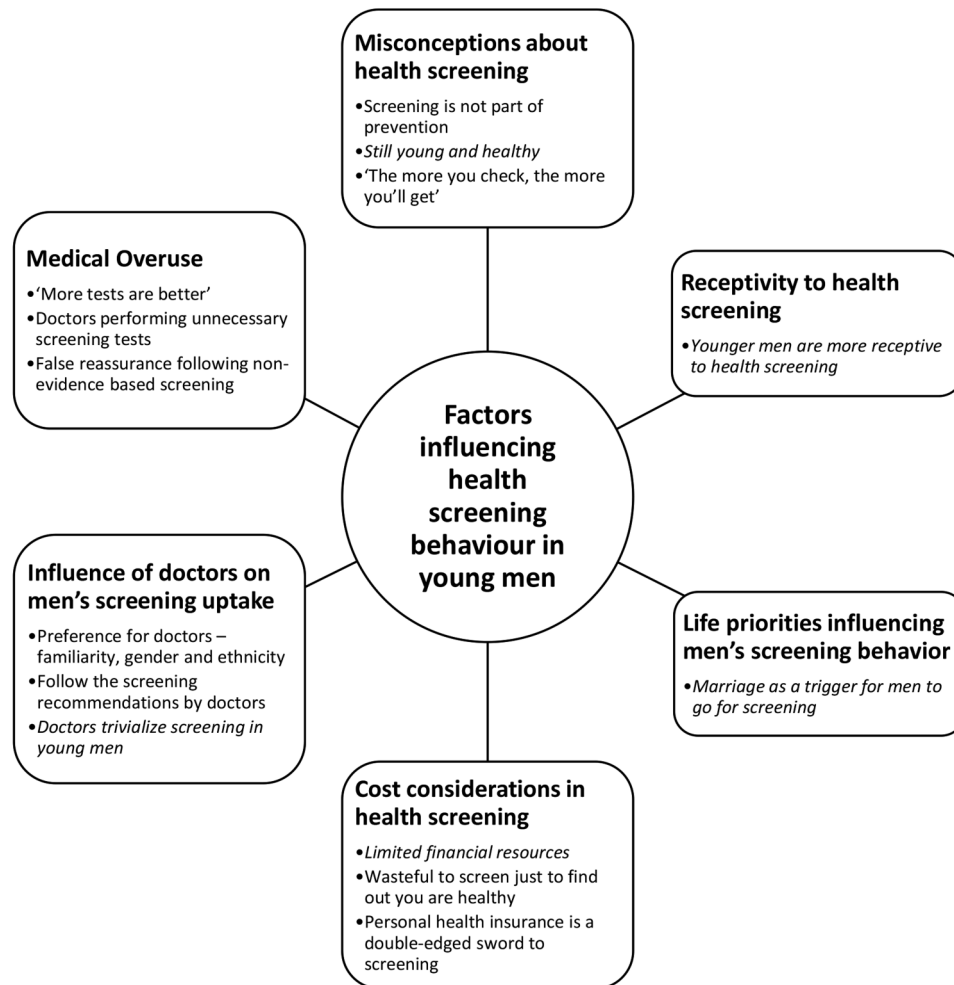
Misconceptions about health screening

•Screening is not part of prevention
•Still young and healthy
•'The more you check, the more you'll get'

Medical Overuse

•'More tests are better'
•Doctors performing unnecessary screening tests
•False reassurance following non-evidence based screening

Receptivity to health screening

•Younger men are more receptive to health screening

Factors influencing health screening behaviour in young men

Influence of doctors on men's screening uptake

•Preference for doctors – familiarity, gender and ethnicity
•Follow the screening recommendations by doctors
•Doctors trivialize screening in young men

Life priorities influencing men's screening behavior

•Marriage as a trigger for men to go for screening

Cost considerations in health screening

•Limited financial resources
•Wasteful to screen just to find out you are healthy
•Personal health insurance is a double-edged sword to screening